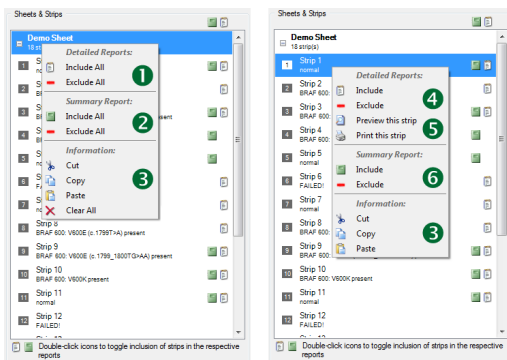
Sheets & Strips

Demo Sheet
18 strip(s)

Detailed Reports:
Include All
Exclude All
1

Summary Report:
Include All
Exclude All
2

Information:
Cut
Copy
Paste
Clear All
3

1 S
2 S
3 S BR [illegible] present
4 S
5 S
6 S
7 S
8 Strip 8
BRAF 600: V600E (c.1799T>A) present
9 Strip 9
BRAF 600: V600E (c.1799_1800TG>AA) present
10 Strip 10
BRAF 600: V600K present
11 Strip 11
normal
12 Strip 12
FAILED!

Double-click icons to toggle inclusion of strips in the respective reports

Sheets & Strips

Demo Sheet
18 strip(s)

1 Strip 1
normal
2 Strip 2
3 Strip 3
BRAF
4 Strip 4
BRAF
5 Strip 5
normal
6 Strip 6
FAILED!
7 Strip 7
normal
8 Strip 8
BRAF
9 Strip 9
BRAF 600: V600E (c.1799_1800TG>AA) present
10 Strip 10
BRAF 600: V600K present
11 Strip 11
normal
12 Strip 12
FAILED!

Detailed Reports:
Include
Exclude
4
Preview this strip
Print this strip
5

Summary Report:
Include
Exclude
6

Information:
Cut
Copy
Paste
3

Double-click icons to toggle inclusion of strips in the respective reports